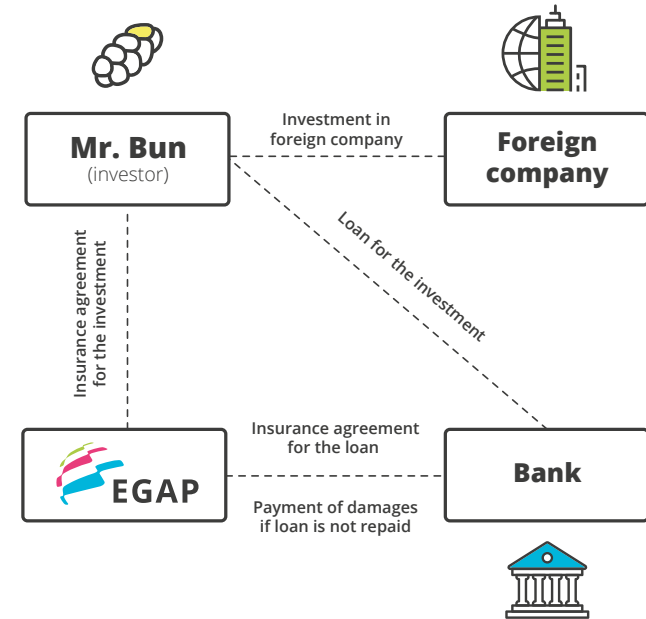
Mr. Bun
(investor)

Investment in foreign company

Foreign company

Insurance agreement for the investment

Loan for the investment

EGAP

Insurance agreement for the loan

Bank

Payment of damages if loan is not repaid